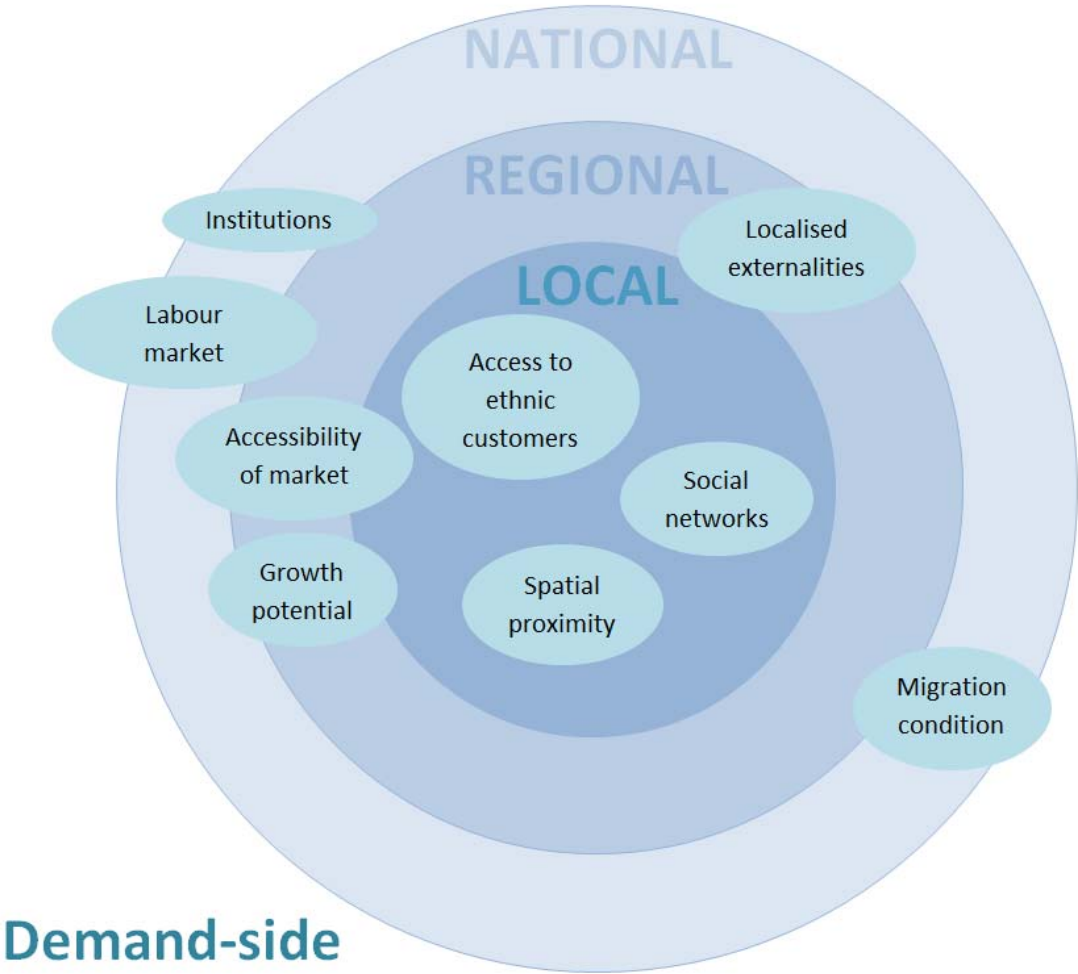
NATIONAL

REGIONAL

Institutions

Localised externalities

LOCAL

Labour market

Access to ethnic customers

Accessibility of market

Social networks

Growth potential

Spatial proximity

Migration condition

Demand-side